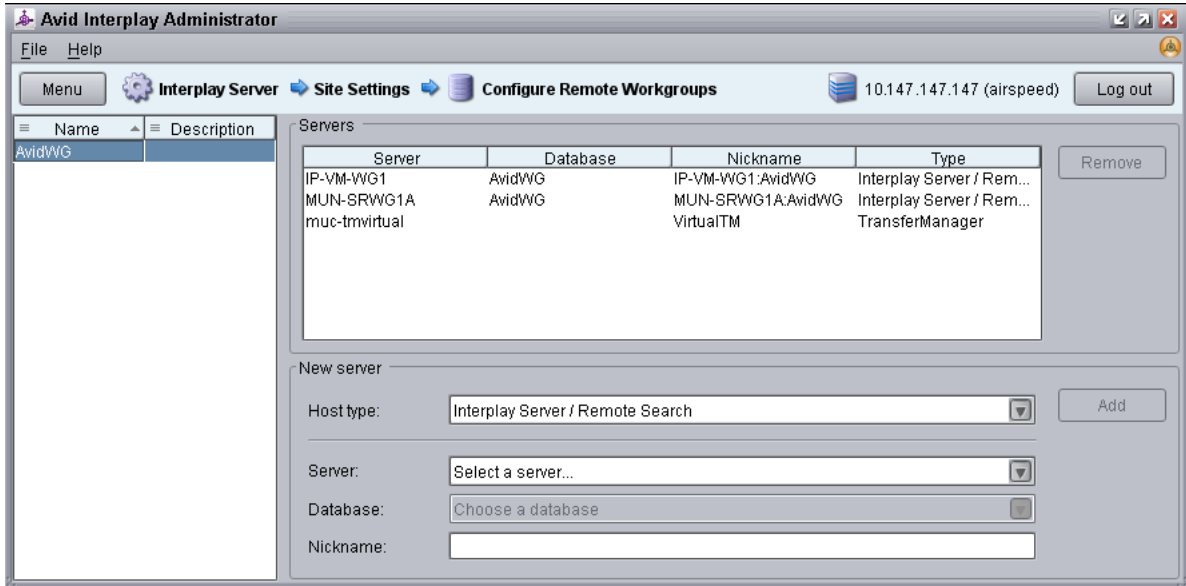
Avid Interplay Administrator

File Help

Menu Interplay Server ➡ Site Settings ➡ Configure Remote Workgroups 10.147.147.147 (airspeed) Log out

| Name | Description |
|---|---|
| AvidWG | |

Servers

| Server | Database | Nickname | Type |
|---|---|---|---|
| IP-VM-WG1 | AvidWG | IP-VM-WG1:AvidWG | Interplay Server / Rem... |
| MUN-SRWG1A | AvidWG | MUN-SRWG1A:AvidWG | Interplay Server / Rem... |
| muc-tmvirtual | | VirtualTM | TransferManager |

Remove

New server

Host type: Interplay Server / Remote Search

Add

Server: Select a server...

Database: Choose a database

Nickname: